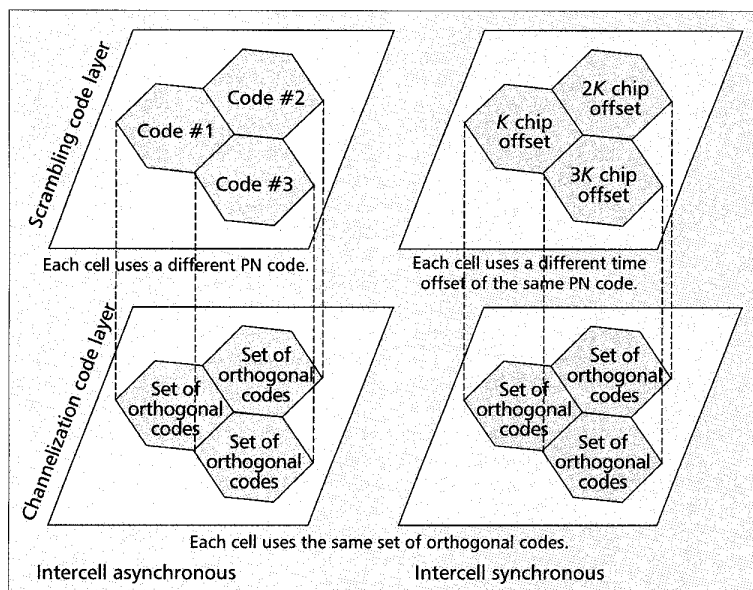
Scrambling code layer

Code #1

Code #2

Code #3

Each cell uses a different PN code.

K chip offset

2K chip offset

3K chip offset

Each cell uses a different time offset of the same PN code.

Channelization code layer

Set of orthogonal codes

Set of orthogonal codes

Set of orthogonal codes

Set of orthogonal codes

Set of orthogonal codes

Set of orthogonal codes

Each cell uses the same set of orthogonal codes.

Intercell asynchronous

Intercell synchronous